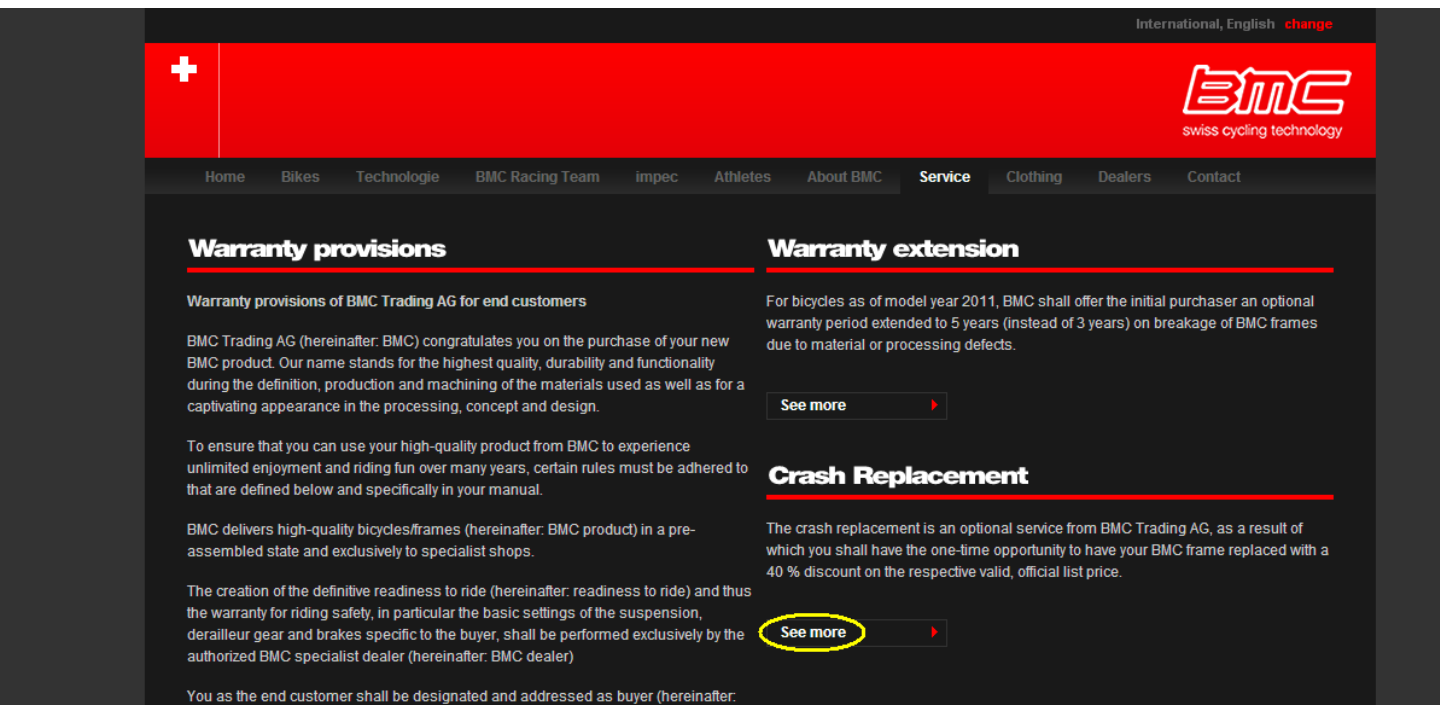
International, English change

BMC
swiss cycling technology

Home Bikes Technologie BMC Racing Team impec Athletes About BMC Service Clothing Dealers Contact

Warranty provisions

Warranty provisions of BMC Trading AG for end customers

BMC Trading AG (hereinafter: BMC) congratulates you on the purchase of your new BMC product. Our name stands for the highest quality, durability and functionality during the definition, production and machining of the materials used as well as for a captivating appearance in the processing, concept and design.

To ensure that you can use your high-quality product from BMC to experience unlimited enjoyment and riding fun over many years, certain rules must be adhered to that are defined below and specifically in your manual.

BMC delivers high-quality bicycles/frames (hereinafter: BMC product) in a pre-assembled state and exclusively to specialist shops.

The creation of the definitive readiness to ride (hereinafter: readiness to ride) and thus the warranty for riding safety, in particular the basic settings of the suspension, derailleur gear and brakes specific to the buyer, shall be performed exclusively by the authorized BMC specialist dealer (hereinafter: BMC dealer)

You as the end customer shall be designated and addressed as buyer (hereinafter:

Warranty extension

For bicycles as of model year 2011, BMC shall offer the initial purchaser an optional warranty period extended to 5 years (instead of 3 years) on breakage of BMC frames due to material or processing defects.

See more

Crash Replacement

The crash replacement is an optional service from BMC Trading AG, as a result of which you shall have the one-time opportunity to have your BMC frame replaced with a 40 % discount on the respective valid, official list price.

See more